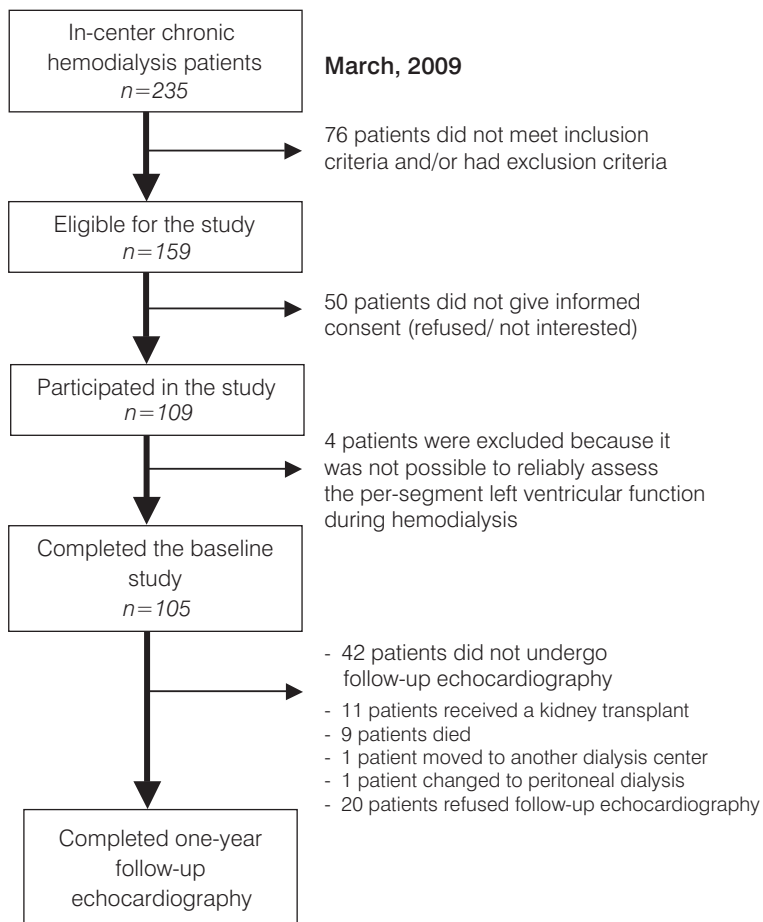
In-center chronic hemodialysis patients
$n=235$

March, 2009

76 patients did not meet inclusion criteria and/or had exclusion criteria

Eligible for the study
$n=159$

50 patients did not give informed consent (refused/ not interested)

Participated in the study
$n=109$

4 patients were excluded because it was not possible to reliably assess the per-segment left ventricular function during hemodialysis

Completed the baseline study
$n=105$

- 42 patients did not undergo follow-up echocardiography
- 11 patients received a kidney transplant
- 9 patients died
- 1 patient moved to another dialysis center
- 1 patient changed to peritoneal dialysis
- 20 patients refused follow-up echocardiography

Completed one-year follow-up echocardiography